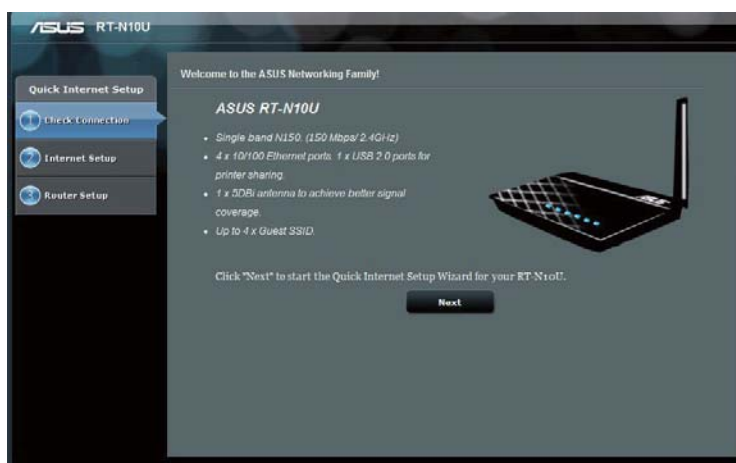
ASUS RT-N10U

Quick Internet Setup

1 Check Connection

2 Internet Setup

3 Router Setup

Welcome to the ASUS Networking Family!

ASUS RT-N10U

- Single band N150. (150 Mbps/ 2.4GHz)
- 4 x 10/100 Ethernet ports. 1 x USB 2.0 ports for printer sharing.
- 1 x 5DBi antenna to achieve better signal coverage.
- Up to 4 x Guest SSID.

Click "Next" to start the Quick Internet Setup Wizard for your RT-N10U.

Next